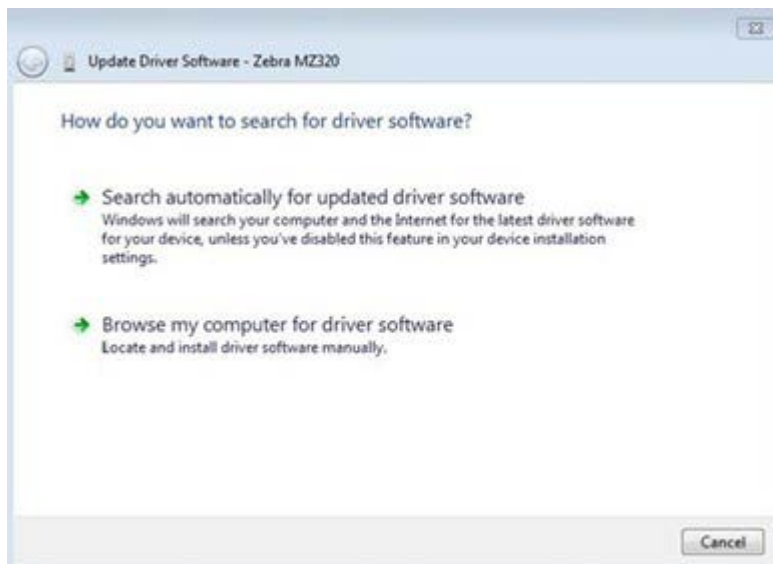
Update Driver Software - Zebra MZ320

How do you want to search for driver software?

Search automatically for updated driver software
Windows will search your computer and the Internet for the latest driver software for your device, unless you've disabled this feature in your device installation settings.

Browse my computer for driver software
Locate and install driver software manually.

Cancel